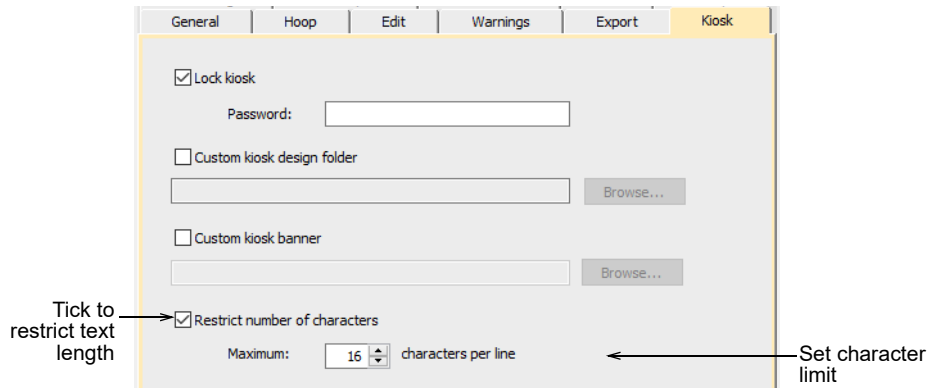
General | Hoop | Edit | Warnings | Export | Kiosk

Lock kiosk

Password:

Custom kiosk design folder

Browse...

Custom kiosk banner

Browse...

Tick to restrict text length

Restrict number of characters

Maximum: 16 characters per line

Set character limit